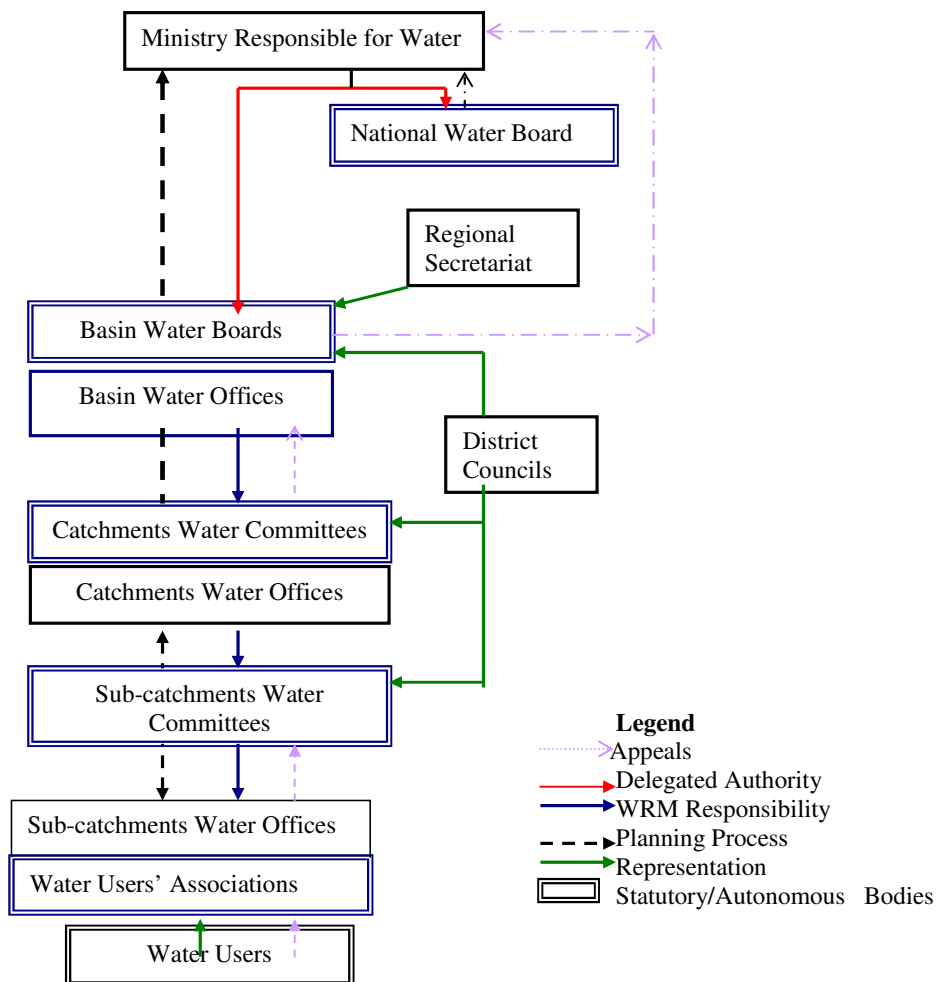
Ministry Responsible for Water

National Water Board

Regional Secretariat

Basin Water Boards

Basin Water Offices

District Councils

Catchments Water Committees

Catchments Water Offices

Sub-catchments Water Committees

Sub-catchments Water Offices

Water Users' Associations

Water Users

Legend
Appeals
Delegated Authority
WRM Responsibility
Planning Process
Representation
Statutory/Autonomous Bodies